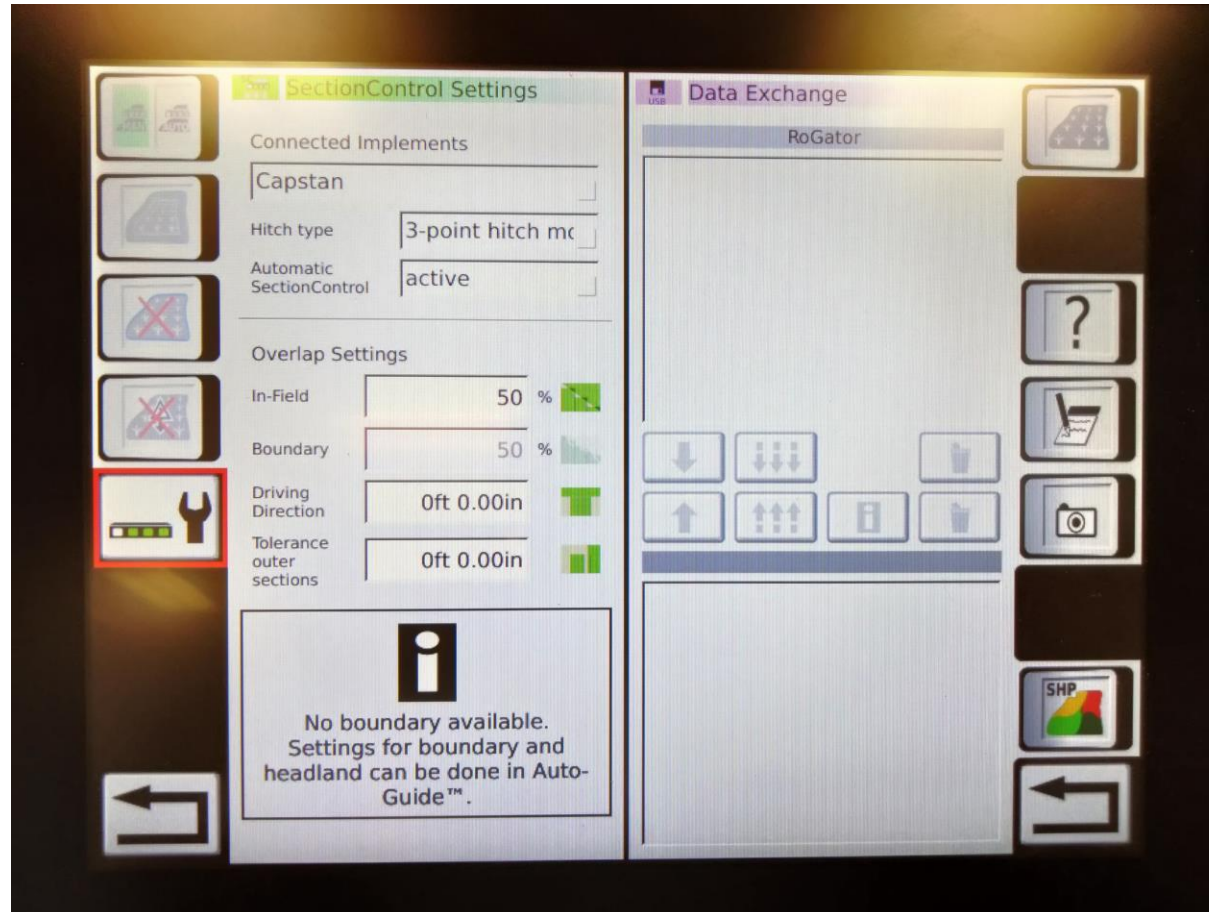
SectionControl Settings

Connected Implements

Capstan

Hitch type
3-point hitch mc

Automatic SectionControl
active

Overlap Settings

In-Field
50 %

Boundary
50 %

Driving Direction
0ft 0.00in

Tolerance outer sections
0ft 0.00in

No boundary available. Settings for boundary and headland can be done in Auto-Guide™.

USB
Data Exchange

RoGator

?

SHP